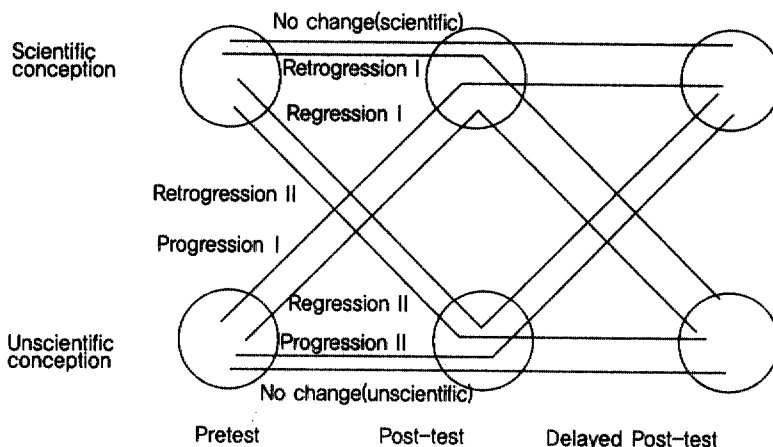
Scientific conception

No change(scientific)

Retrogression I

Regression I

Retrogression II

Progression I

Regression II

Unscientific conception

Progression II

No change(unscientific)

Pretest

Post-test

Delayed Post-test